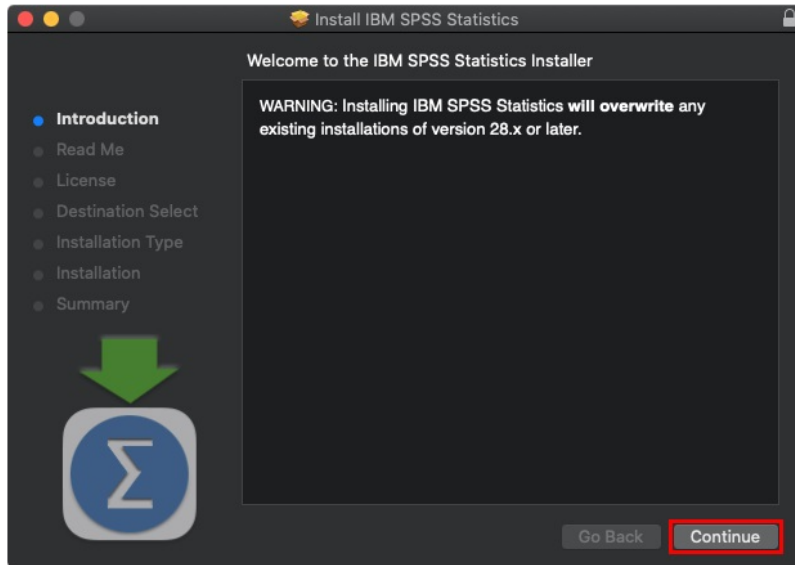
Install IBM SPSS Statistics

Welcome to the IBM SPSS Statistics Installer

Introduction
Read Me
License
Destination Select
Installation Type
Installation
Summary

WARNING: Installing IBM SPSS Statistics **will overwrite** any existing installations of version 28.x or later.

$\Sigma$

Go Back
Continue